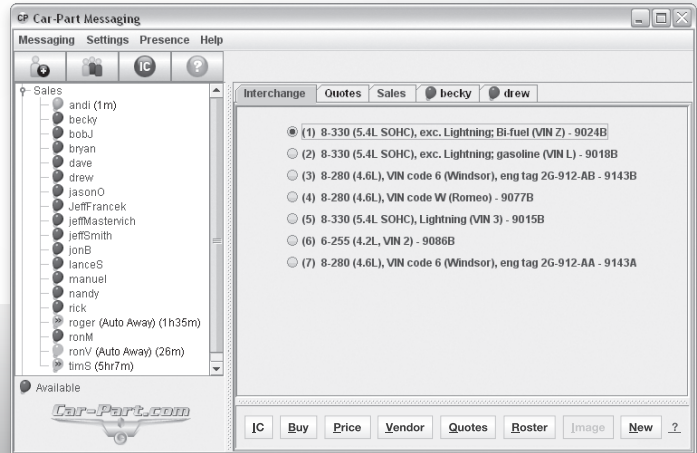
CP Car-Part Messaging

Messaging Settings Presence Help

IC

Sales
andi (1m)
becky
bobJ
bryan
dave
drew
jasonO
JeffFrancek
jeffMastervich
jeffSmith
jonB
lanceS
manuel
nandy
rick
roger (Auto Away) (1h35m)
ronM
ronV (Auto Away) (26m)
timS (5hr7m)

Available

Car-Part.com

Interchange | Quotes | Sales | becky | drew

(1) 8-330 (5.4L SOHC), exc. Lightning; Bi-fuel (VIN Z) - 9024B
(2) 8-330 (5.4L SOHC), exc. Lightning; gasoline (VIN L) - 9018B
(3) 8-280 (4.6L), VIN code 6 (Windsor), eng tag 2G-912-AB - 9143B
(4) 8-280 (4.6L), VIN code W (Romeo) - 9077B
(5) 8-330 (5.4L SOHC), Lightning (VIN 3) - 9015B
(6) 6-255 (4.2L, VIN 2) - 9086B
(7) 8-280 (4.6L), VIN code 6 (Windsor), eng tag 2G-912-AA - 9143A

IC | Buy | Price | Vendor | Quotes | Roster | Image | New | ?